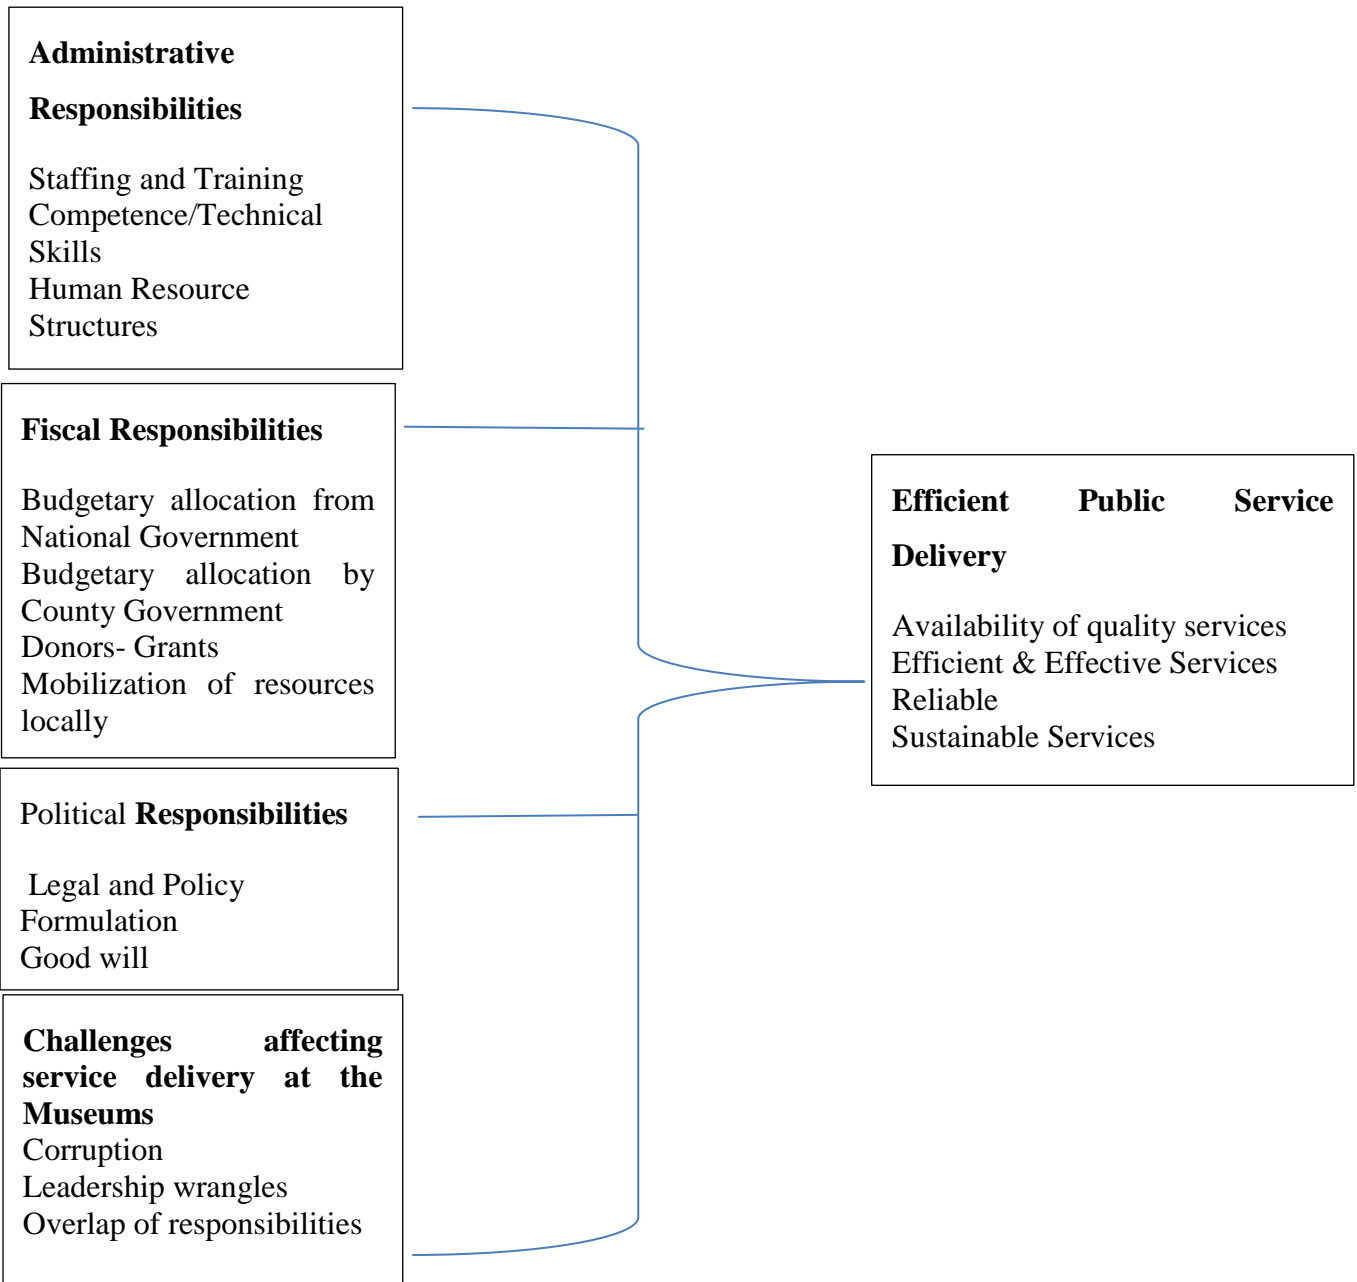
**Administrative Responsibilities**

Staffing and Training
Competence/Technical Skills
Human Resource Structures

**Fiscal Responsibilities**

Budgetary allocation from National Government
Budgetary allocation by County Government
Donors- Grants
Mobilization of resources locally

Political **Responsibilities**

Legal and Policy Formulation
Good will

**Challenges affecting service delivery at the Museums**
Corruption
Leadership wrangles
Overlap of responsibilities

**Efficient Public Service Delivery**

Availability of quality services
Efficient & Effective Services
Reliable
Sustainable Services